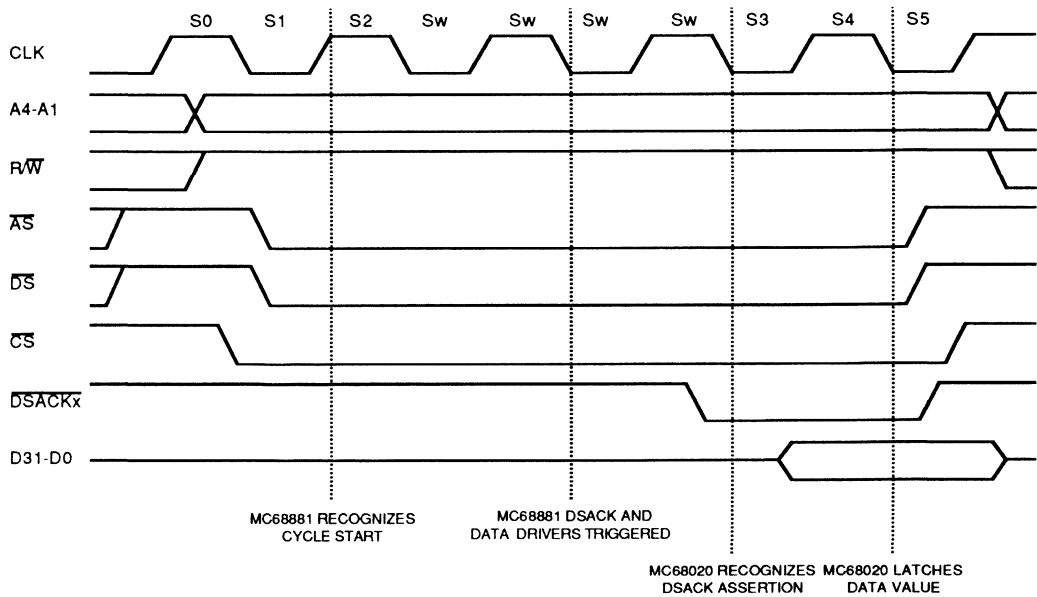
S0 S1 S2 Sw Sw Sw Sw S3 S4 S5

CLK

A4-A1

$R/\overline{W}$

$\overline{AS}$

$\overline{DS}$

$\overline{CS}$

$\overline{DSACKx}$

D31-D0

MC68881 RECOGNIZES CYCLE START

MC68881 DSACK AND DATA DRIVERS TRIGGERED

MC68020 RECOGNIZES DSACK ASSERTION

MC68020 LATCHES DATA VALUE